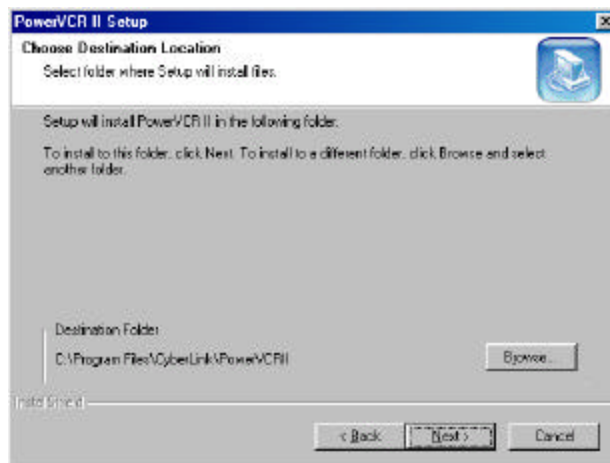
PowerVCR II Setup

Choose Destination Location

Select folder where Setup will install files.

Setup will install PowerVCR II in the following folder.

To install to this folder, click Next. To install to a different folder, click Browse and select another folder.

Destination Folder

C:\Program Files\CyberLink\PowerVCRII

Browse...

InstallShield

< Back

Next >

Cancel